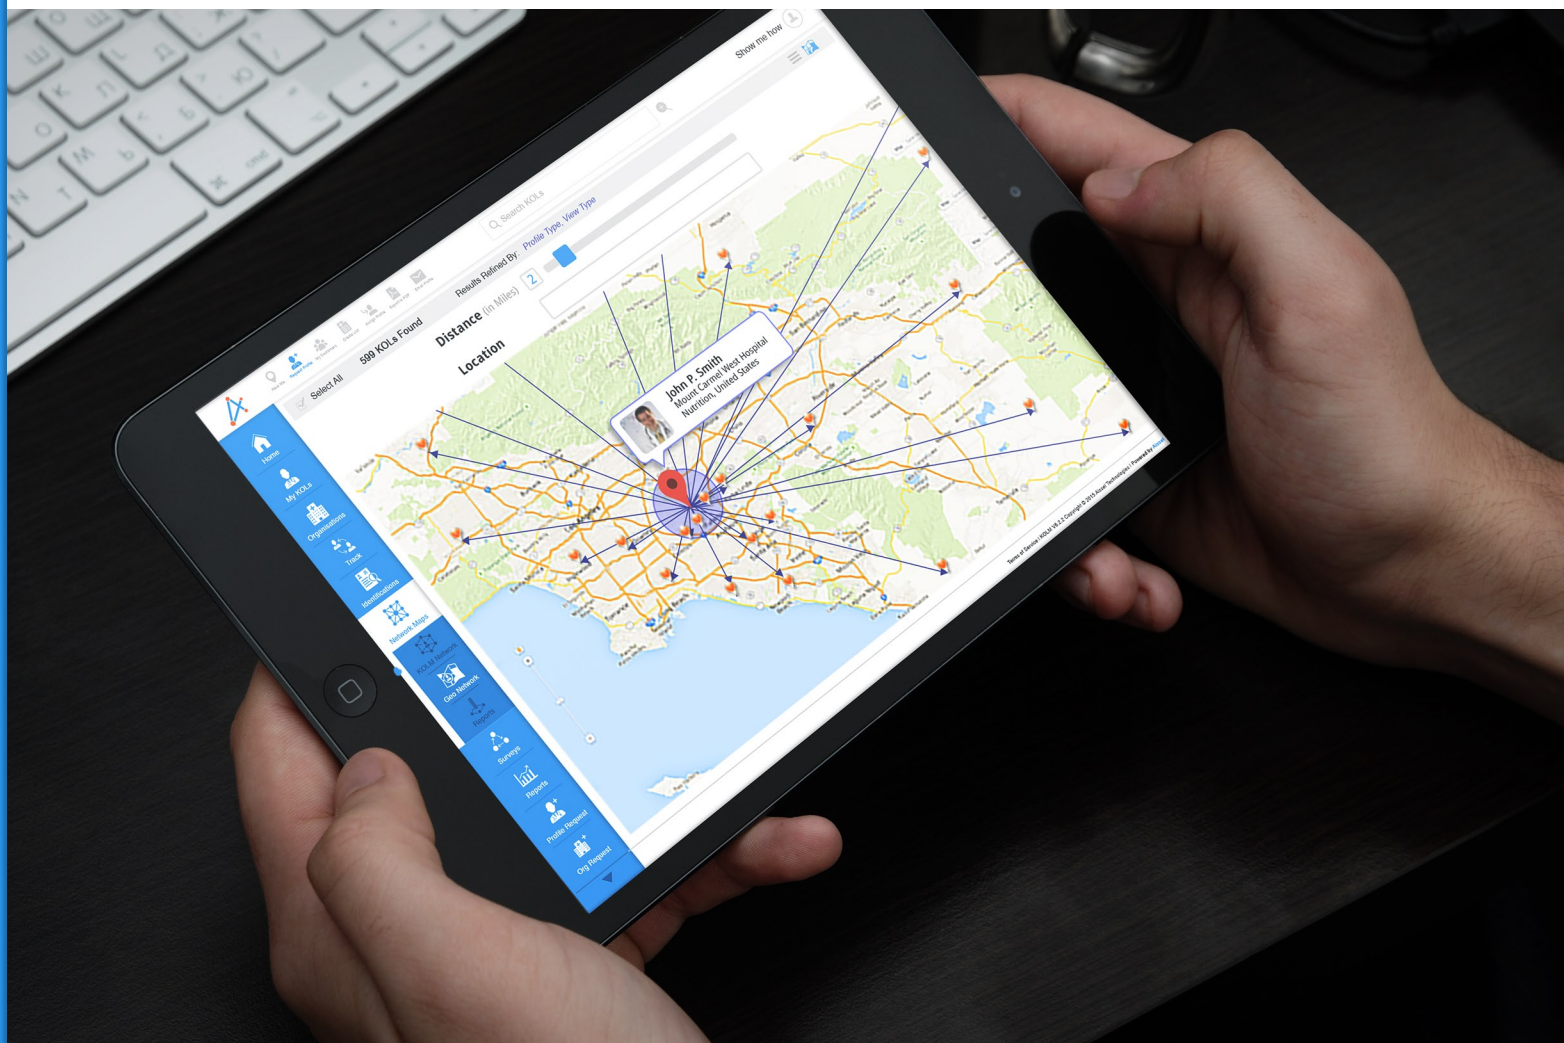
Show me how

Home
My KOLs
Organizations
Track
Identifications
Network Maps
KOLM Network
Geo Network
Reports
Surveys
Reports
Profile Request
Org Request

Select All
599 KOLs Found
Results Refined By: Profile Type, View Type
Search KOLs

Distance (in Miles) 2
Location

John P. Smith
Mount Carmel West Hospital
Nutrition, United States

Terms of Service | KOLM V6.2.2 Copyright © 2013 Aissel Technologies | Powered by Aissel